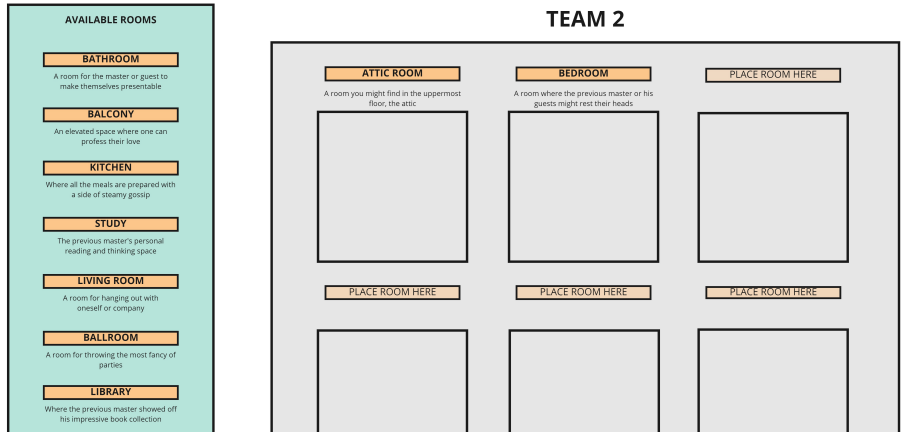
AVAILABLE ROOMS

BATHROOM
A room for the master or guest to make themselves presentable

BALCONY
An elevated space where one can profess their love

KITCHEN
Where all the meals are prepared with a side of steamy gossip

STUDY
The previous master's personal reading and thinking space

LIVING ROOM
A room for hanging out with oneself or company

BALLROOM
A room for throwing the most fancy of parties

LIBRARY
Where the previous master showed off his impressive book collection

TEAM 2

ATTIC ROOM
A room you might find in the uppermost floor, the attic

BEDROOM
A room where the previous master or his guests might rest their heads

PLACE ROOM HERE

PLACE ROOM HERE

PLACE ROOM HERE

PLACE ROOM HERE